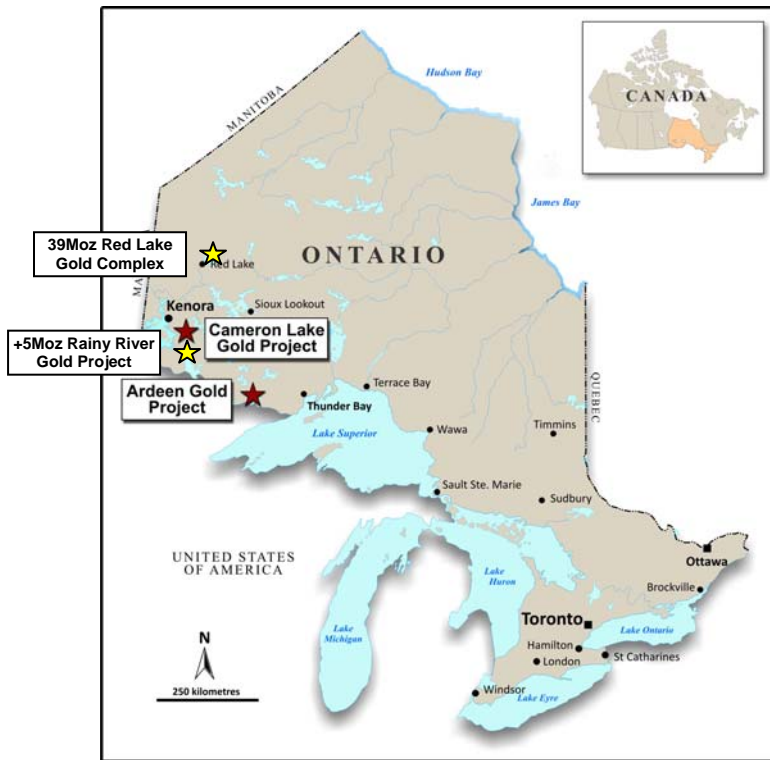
CANADA

Hudson Bay

MANITOBA

James Bay

39Moz Red Lake Gold Complex

Red Lake

ONTARIO

MA

Kenora

Sioux Lookout

+5Moz Rainy River Gold Project

Cameron Lake Gold Project

Ardeen Gold Project

Terrace Bay

Thunder Bay

QUEBEC

Timmins

Wawa

Lake Superior

Sault Ste. Marie

Sudbury

UNITED STATES OF AMERICA

Ottawa

Lake Huron

Brockville

Lake Michigan

Toronto

Lake Ontario

Hamilton

London

St Catharines

N

250 kilometres

Windsor

Lake Eyre